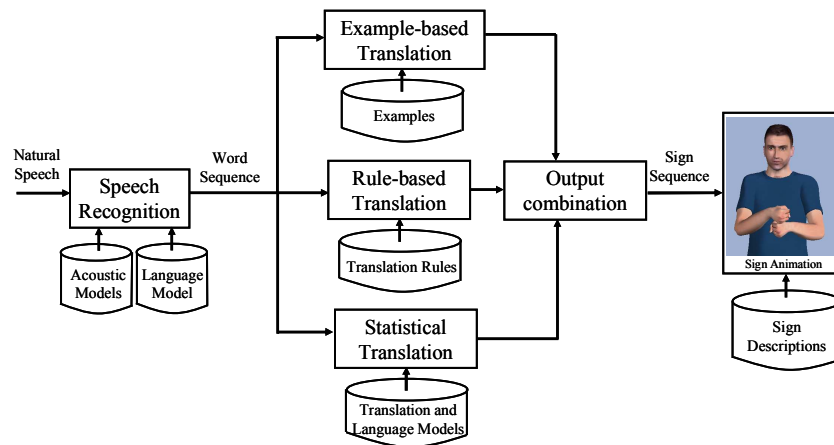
Natural Speech

Speech Recognition

Acoustic Models

Language Model

Word Sequence

Example-based Translation

Examples

Rule-based Translation

Translation Rules

Statistical Translation

Translation and Language Models

Output combination

Sign Sequence

Sign Animation

Sign Descriptions